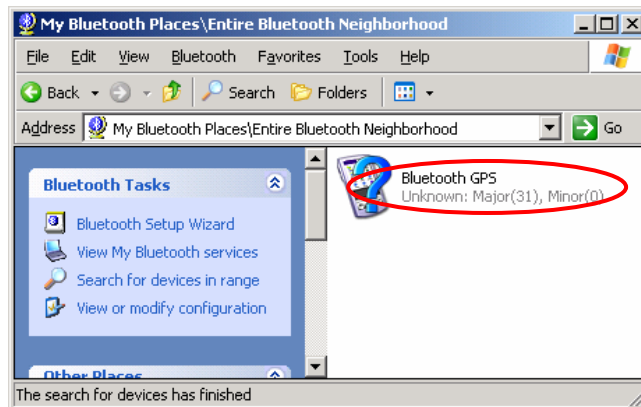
My Bluetooth Places\Entire Bluetooth Neighborhood

File Edit View Bluetooth Favorites Tools Help

Back Search Folders

Address My Bluetooth Places\Entire Bluetooth Neighborhood Go

Bluetooth Tasks

Bluetooth Setup Wizard
View My Bluetooth services
Search for devices in range
View or modify configuration

Other Places

Bluetooth GPS
Unknown: Major(31), Minor(0)

The search for devices has finished